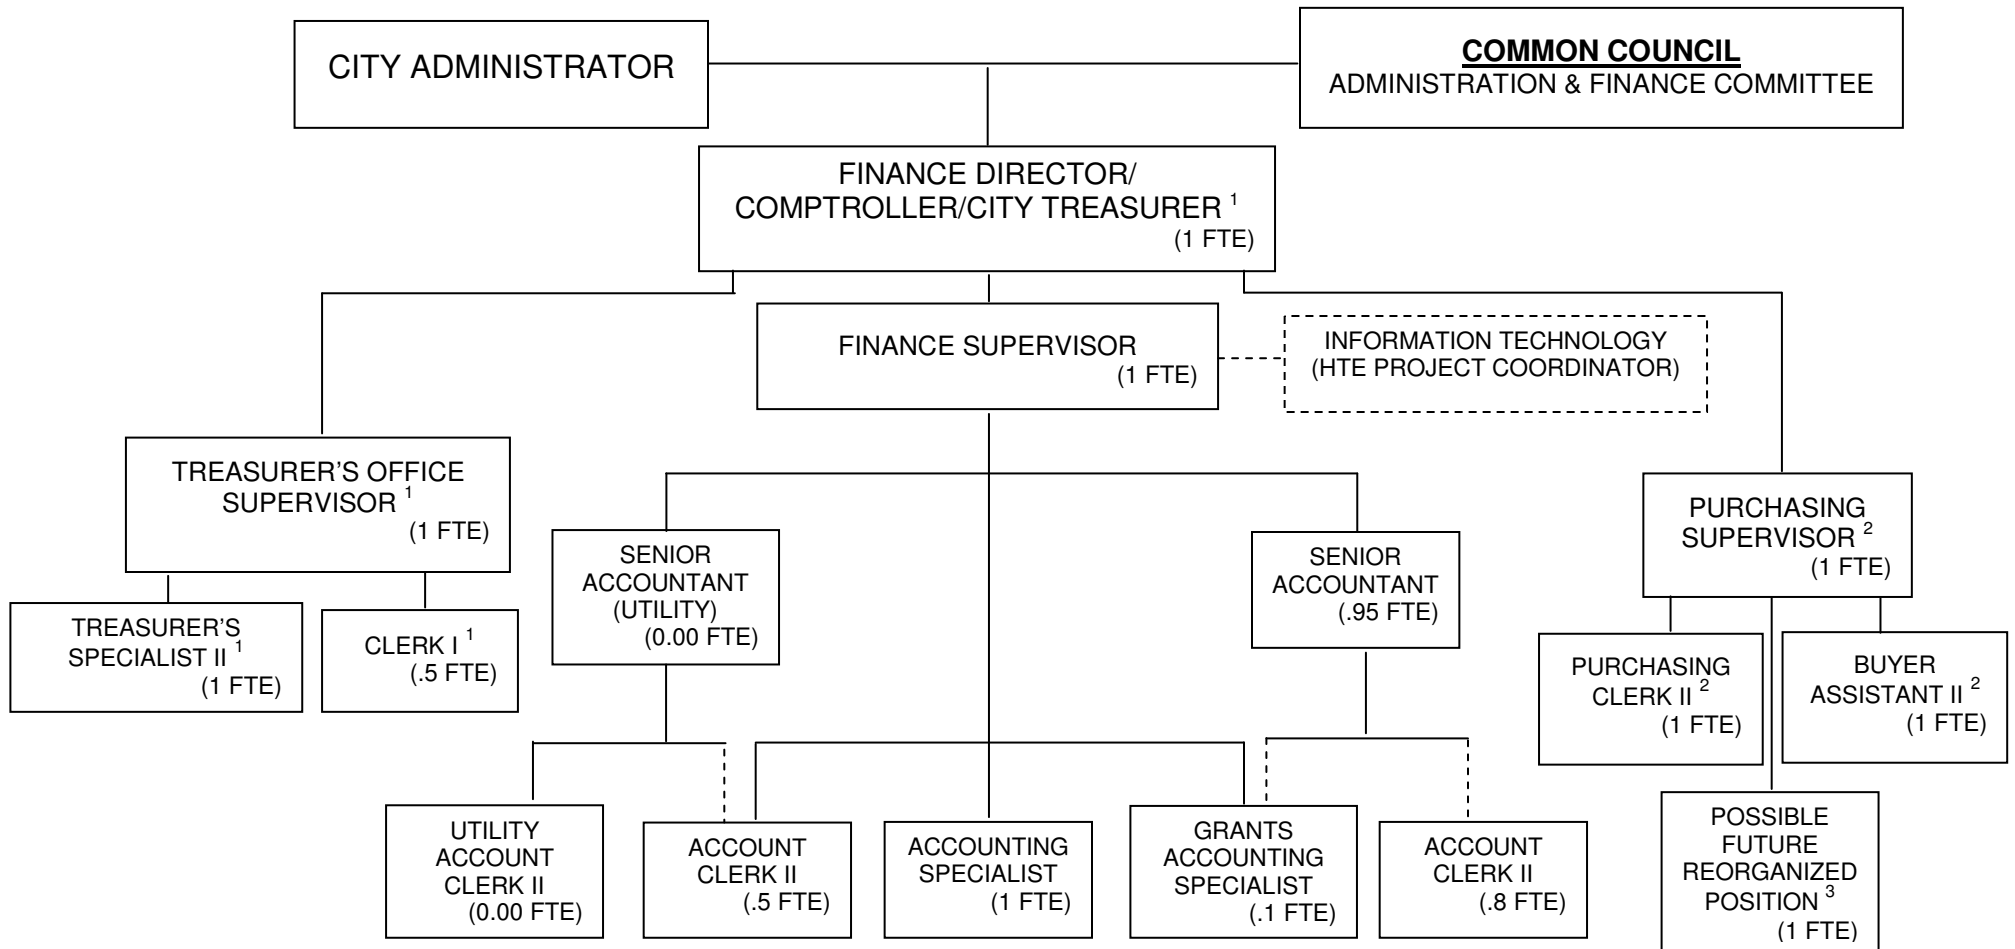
CITY ADMINISTRATOR

COMMON COUNCIL
ADMINISTRATION & FINANCE COMMITTEE

FINANCE DIRECTOR/ COMPTROLLER/CITY TREASURER $^1$ (1 FTE)

FINANCE SUPERVISOR (1 FTE)

INFORMATION TECHNOLOGY (HTE PROJECT COORDINATOR)

TREASURER'S OFFICE SUPERVISOR $^1$ (1 FTE)

TREASURER'S SPECIALIST II $^1$ (1 FTE)

CLERK I $^1$ (.5 FTE)

SENIOR ACCOUNTANT (UTILITY) (0.00 FTE)

SENIOR ACCOUNTANT (.95 FTE)

PURCHASING SUPERVISOR $^2$ (1 FTE)

PURCHASING CLERK II $^2$ (1 FTE)

BUYER ASSISTANT II $^2$ (1 FTE)

UTILITY ACCOUNT CLERK II (0.00 FTE)

ACCOUNT CLERK II (.5 FTE)

ACCOUNTING SPECIALIST (1 FTE)

GRANTS ACCOUNTING SPECIALIST (.1 FTE)

ACCOUNT CLERK II (.8 FTE)

POSSIBLE FUTURE REORGANIZED POSITION $^3$ (1 FTE)